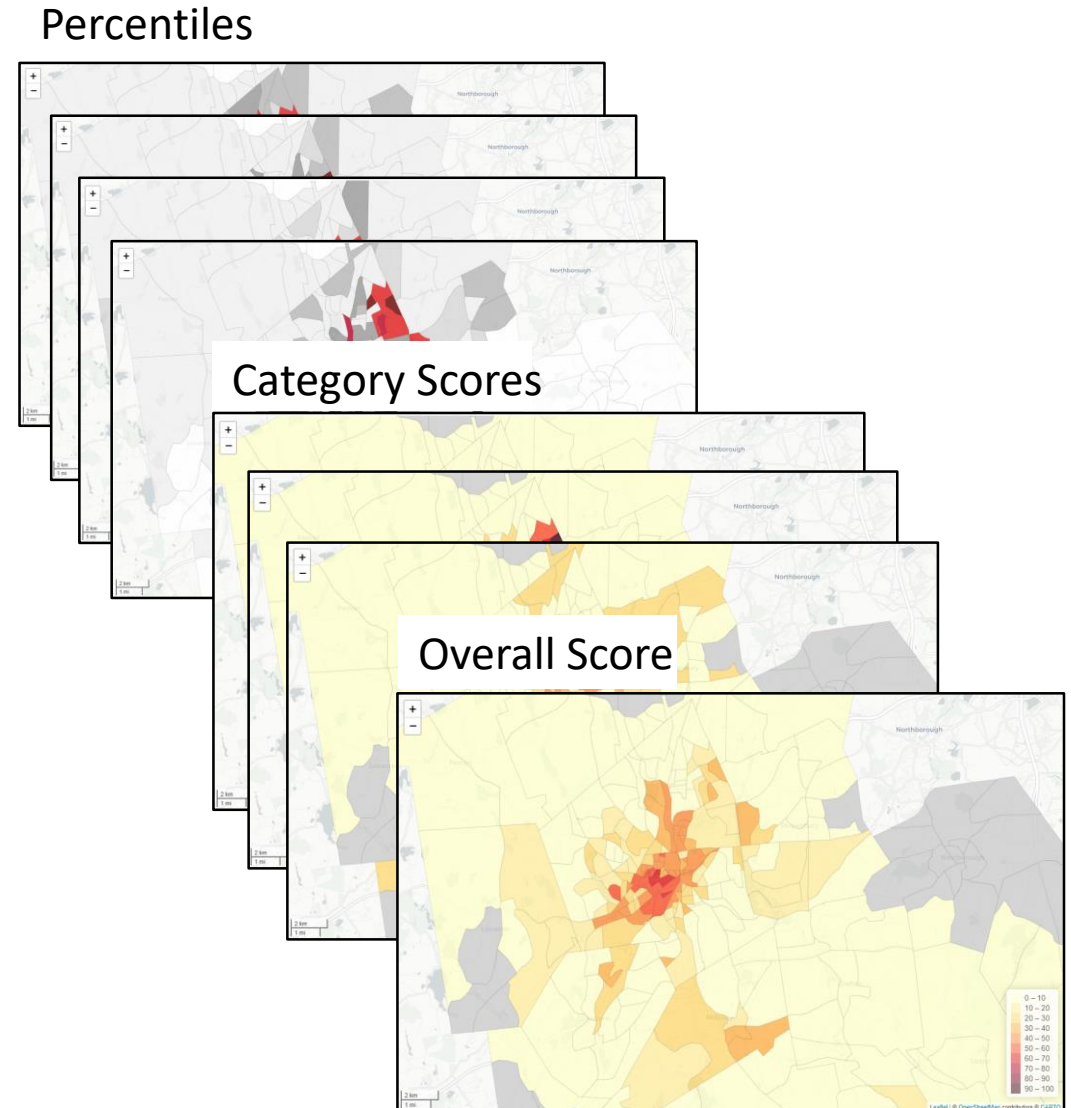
Percentiles

+
−
Northborough
2 km
1 mi

+
−
Northborough
2 km
1 mi

+
−
Northborough
2 km
1 mi

+
−
Northborough
2 km
1 mi

Category Scores

+
−
Northborough
2 km
1 mi

+
−
Northborough
2 km
1 mi

+
−
Northborough
2 km
1 mi

Overall Score

+
−
Northborough

0 – 10
10 – 20
20 – 30
30 – 40
40 – 50
50 – 60
60 – 70
70 – 80
80 – 90
90 – 100

2 km
1 mi
Leaflet | © OpenStreetMap contributors © CARTO